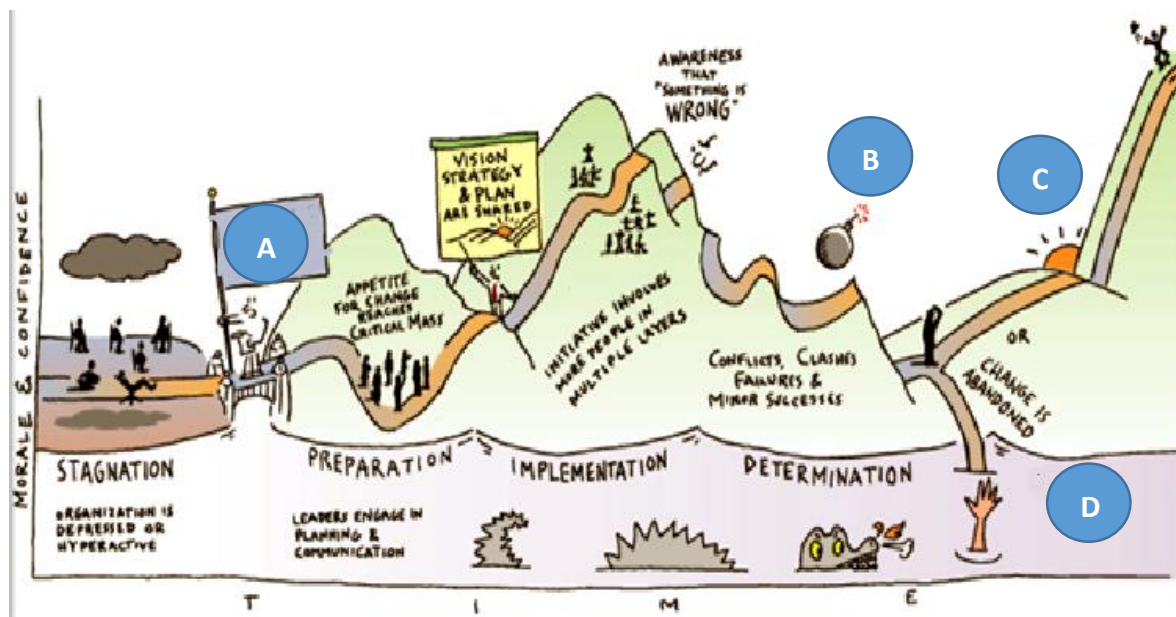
MORALE & CONFIDENCE

A

APPETITE FOR CHANGE REACHES CRITICAL MASS

VISION STRATEGY & PLAN ARE SHARED

INITIATIVE INVOLVES MORE PEOPLE IN MULTIPLE LAYERS

AWARENESS THAT "SOMETHING IS WRONG"

B

CONFLICTS, CLASHES FAILURES & MINOR SUCCESSES

C

OR CHANGE IS ABANDONED

STAGNATION

ORGANIZATION IS DEPRESSED OR HYPERACTIVE

PREPARATION

LEADERS ENGAGE IN PLANNING & COMMUNICATION

IMPLEMENTATION

DETERMINATION

D

T I M E